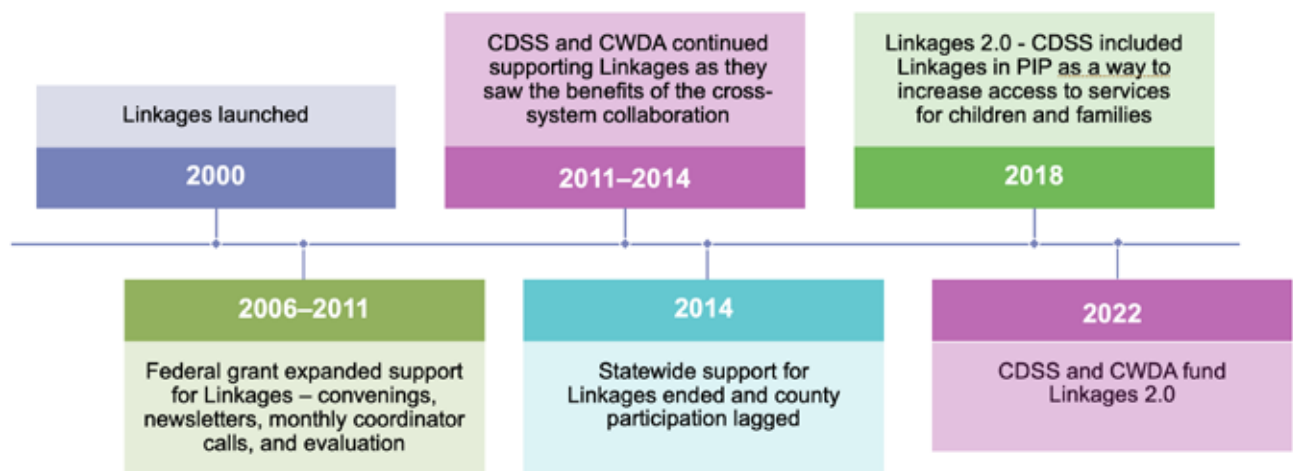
Linkages launched

2000

CDSS and CWDA continued supporting Linkages as they saw the benefits of the cross-system collaboration

2011–2014

Linkages 2.0 - CDSS included Linkages in PIP as a way to increase access to services for children and families

2018

2006–2011

Federal grant expanded support for Linkages – convenings, newsletters, monthly coordinator calls, and evaluation

2014

Statewide support for Linkages ended and county participation lagged

2022

CDSS and CWDA fund Linkages 2.0